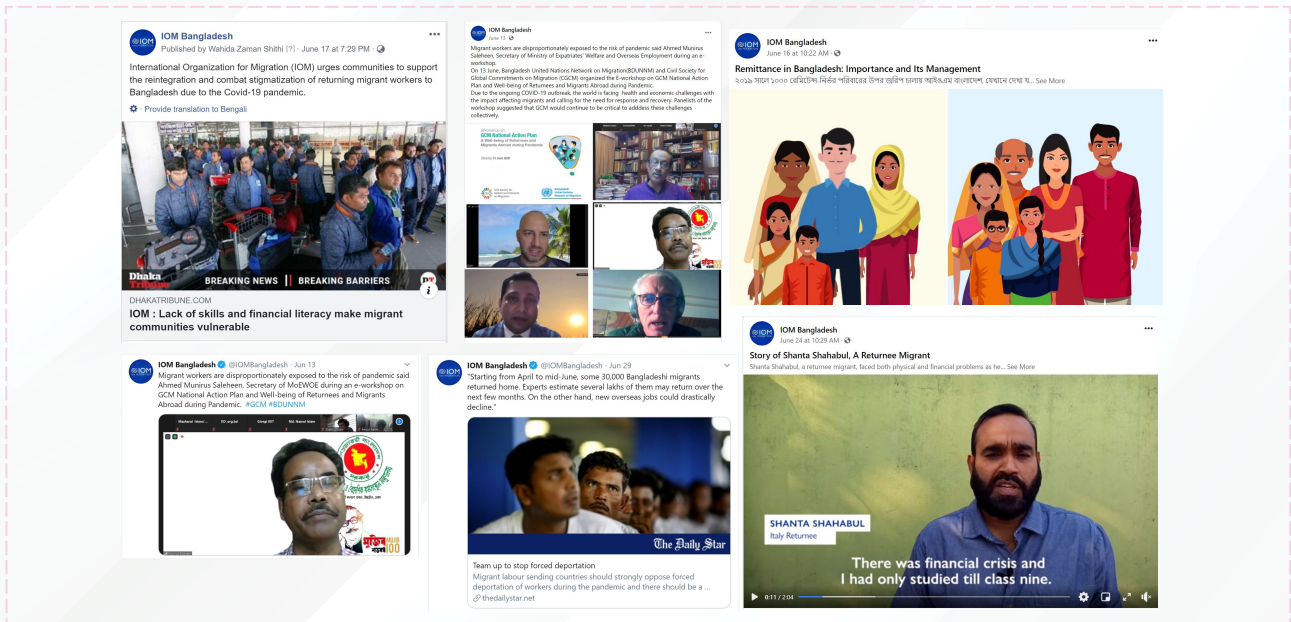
IOM Bangladesh
Published by Wahida Zaman Shithi [?] · June 17 at 7:29 PM ·

International Organization for Migration (IOM) urges communities to support the reintegration and combat stigmatization of returning migrant workers to Bangladesh due to the Covid-19 pandemic.

Provide translation to Bengali

Dhaka Tribune
BREAKING NEWS || BREAKING BARRIERS

DHAKATRIBUNE.COM
IOM : Lack of skills and financial literacy make migrant communities vulnerable

IOM Bangladesh
June 13 ·

Migrant workers are disproportionately exposed to the risk of pandemic said Ahmed Munirus Saleheen, Secretary of Ministry of Expatriates' Welfare and Overseas Employment during an e-workshop.
On 13 June, Bangladesh United Nations Network on Migration(BDUNNM) and Civil Society for Global Commitments on Migration (CGCM) organized the E-workshop on GCM National Action Plan and Well-being of Returnees and Migrants Abroad during Pandemic.
Due to the ongoing COVID-19 outbreak, the world is facing health and economic challenges with the impact affecting migrants and calling for the need for response and recovery. Panelists of the workshop suggested that GCM would continue to be critical to addess these challenges collectively.

GCM National Action Plan & Well-being of Returnees and Migrants Abroad during Pandemic

IOM Bangladesh
June 16 at 10:22 AM ·

Remittance in Bangladesh: Importance and Its Management
২০১৯ সালে ১০০০ রেমিটেন্স-নির্ভর পরিবারের উপর জরিপ চালায় আইওএম বাংলাদেশ, যেখানে দেখা য... See More

IOM Bangladesh @IOMBangladesh · Jun 13
Migrant workers are disproportionately exposed to the risk of pandemic said Ahmed Munirus Saleheen, Secretary of MoEWOE during an e-workshop on GCM National Action Plan and Well-being of Returnees and Migrants Abroad during Pandemic. #GCM #BDUNNM

IOM Bangladesh @IOMBangladesh · Jun 29
"Starting from April to mid-June, some 30,000 Bangladeshi migrants returned home. Experts estimate several lakhs of them may return over the next few months. On the other hand, new overseas jobs could drastically decline."

The Daily Star

Team up to stop forced deportation
Migrant labour sending countries should strongly oppose forced deportation of workers during the pandemic and there should be a ...
thedailystar.net

IOM Bangladesh
June 24 at 10:29 AM ·

Story of Shanta Shahabul, A Returnee Migrant
Shanta Shahabul, a returnee migrant, faced both physical and financial problems as he... See More

SHANTA SHAHABUL
Italy Returnee

There was financial crisis and I had only studied till class nine.

0:11 / 2:04